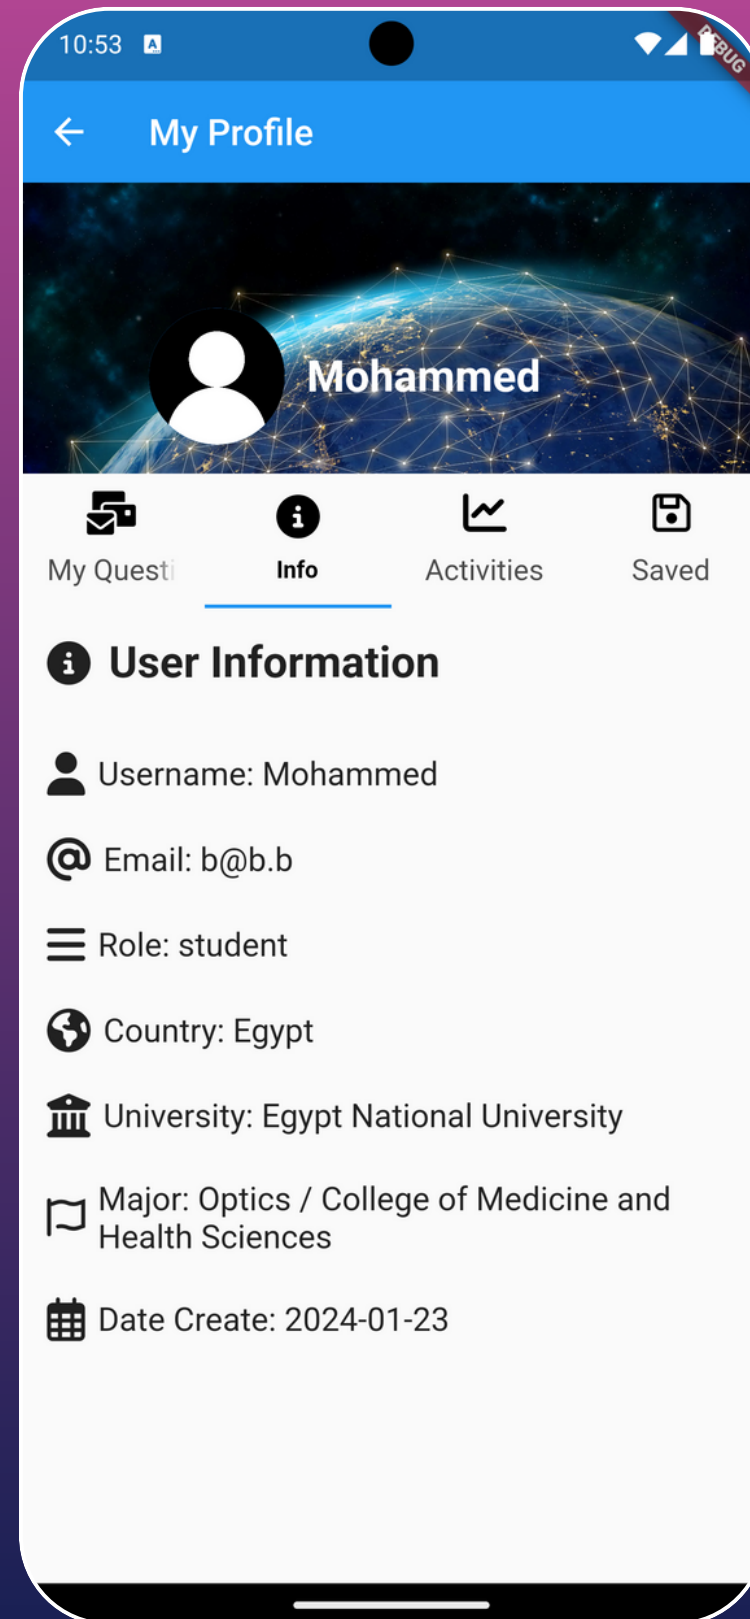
10:53

DEBUG

My Profile

Mohammed

My Questi

Info

Activities

Saved

User Information

Username: Mohammed

Email: b@b.b

Role: student

Country: Egypt

University: Egypt National University

Major: Optics / College of Medicine and Health Sciences

Date Create: 2024-01-23